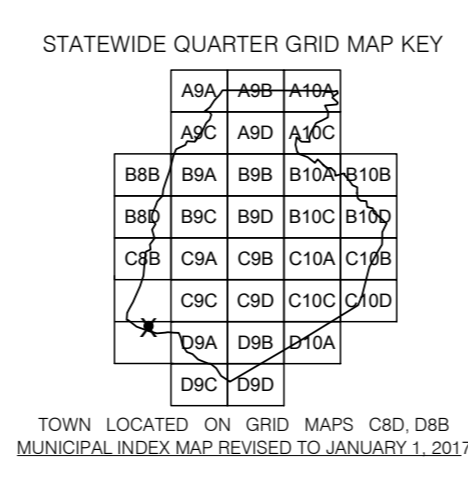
STATEWIDE QUARTER GRID MAP KEY

|  | A9A | A9B | A10A |  |
|---|---|---|---|---|
|  | A9C | A9D | A10C |  |
| B8B | B9A | B9B | B10A | B10B |
| B8D | B9C | B9D | B10C | B10D |
| C8B | C9A | C9B | C10A | C10B |
|  | C9C | C9D | C10C | C10D |
|  | D9A | D9B | D10A |  |
|  | D9C | D9D |  |  |

TOWN LOCATED ON GRID MAPS C8D, D8B
MUNICIPAL INDEX MAP REVISED TO JANUARY 1, 2017